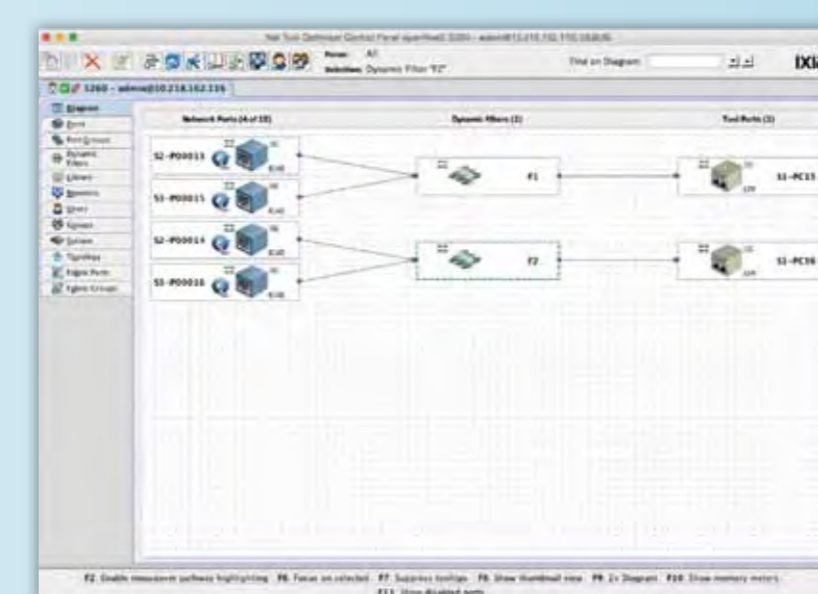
Net Tool Optimizer Control Panel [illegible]

Panel: All
Selection: Dynamic Filter "F2"

Find on Diagram:

IXI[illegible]

1260 - admin@10.218.162.116

Diagram
Ports
Port Groups
Dynamic Filters
Library
Monitors
Users
System
Options
TapsMaps
Fabric Ports
Fabric Groups

Network Ports (4 of 18)

Dynamic Filters (2)

Tool Ports (3)

S2-P00013

S1-P00015

S2-P00014

S5-P00016

F1

F2

S1-PC15

S1-PC16

F2 Enable mouseover pathway highlighting F6 Focus on selected F7 Suppress tooltips F8 Show thumbnail view F9 2x Diagram F10 Show memory meters
F11 Show disabled ports